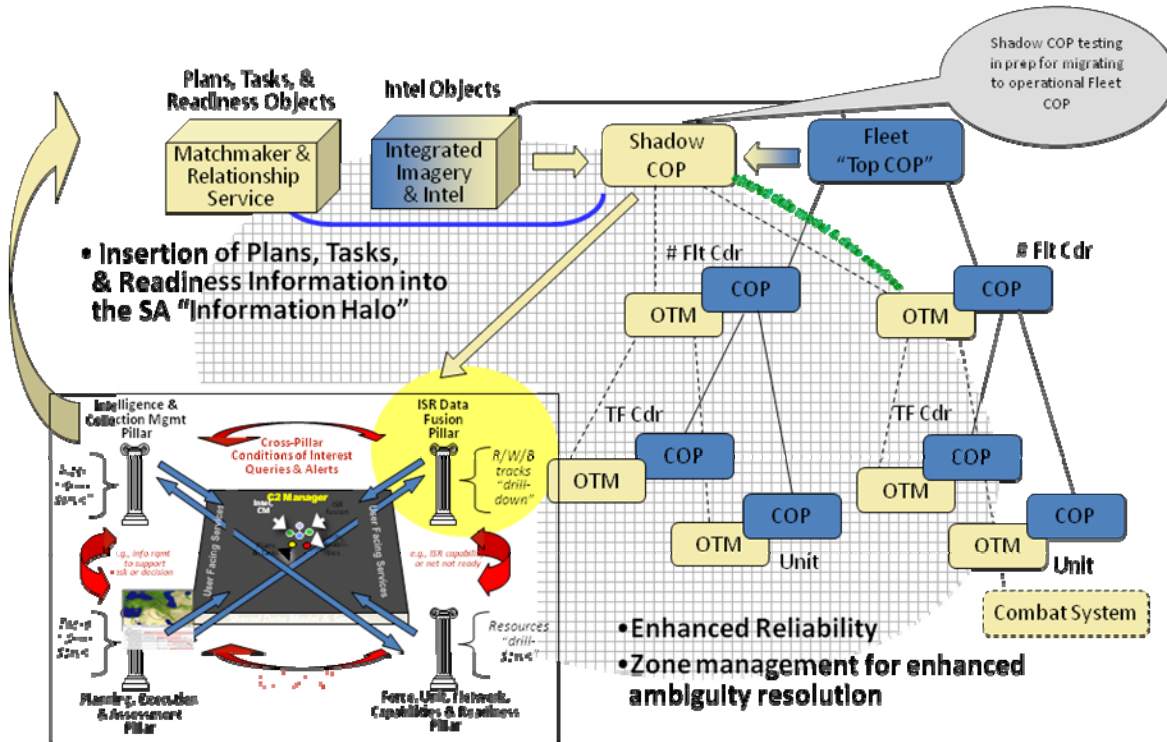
Shadow COP testing in prep for migrating to operational Fleet COP

Plans, Tasks, & Readiness Objects

Intel Objects

Matchmaker & Relationship Service

Integrated Imagery & Intel

Shadow COP

Fleet "Top COP"

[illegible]

• Insertion of Plans, Tasks, & Readiness Information into the SA "Information Halo"

# Flt Cdr

# Flt Cdr

COP

OTM

COP

OTM

TF Cdr

TF Cdr

COP

OTM

COP

OTM

COP

OTM

COP

OTM

Unit

Unit

Combat System

Intelligence & Collection Mgmt Pillar

ISR Data Fusion Pillar

Cross-Pillar Conditions of Interest Queries & Alerts

R/W/B tracks "drill-down"

C2 Manager

User Facing Services

User Facing Services

e.g., info rqmt to support task or decision

e.g., ISR capability or net not ready

Resources "drill-down"

Planning, Execution & Assessment Pillar

Force, Unit, Network, Capabilities & Readiness Pillar

•Enhanced Reliability

•Zone management for enhanced ambiguity resolution